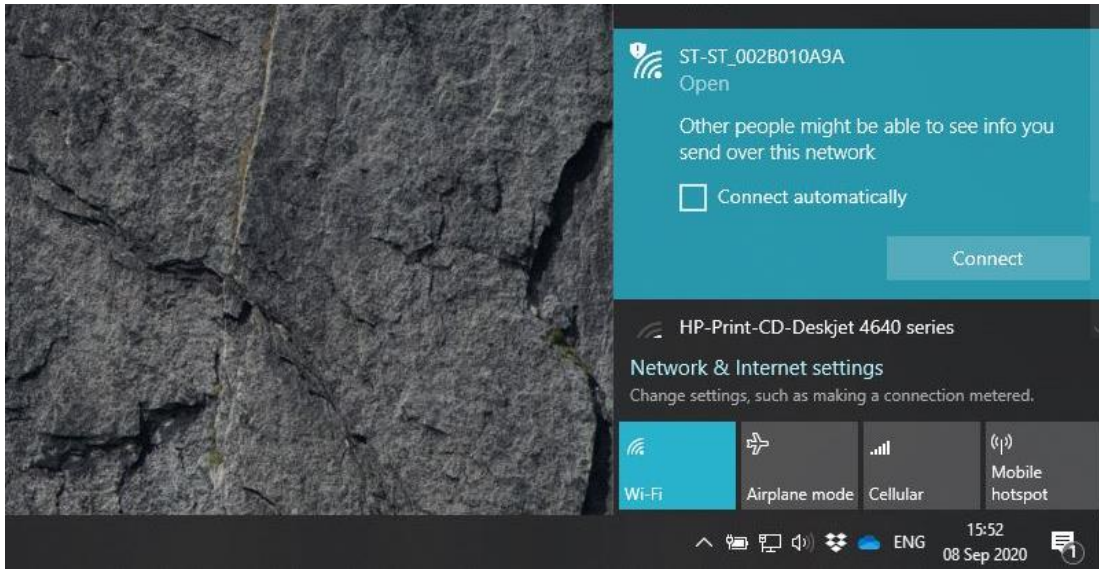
ST-ST_002B010A9A
Open

Other people might be able to see info you send over this network

Connect automatically

Connect

HP-Print-CD-Deskjet 4640 series

Network & Internet settings
Change settings, such as making a connection metered.

Wi-Fi
Airplane mode
Cellular
Mobile hotspot

ENG
15:52
08 Sep 2020
1